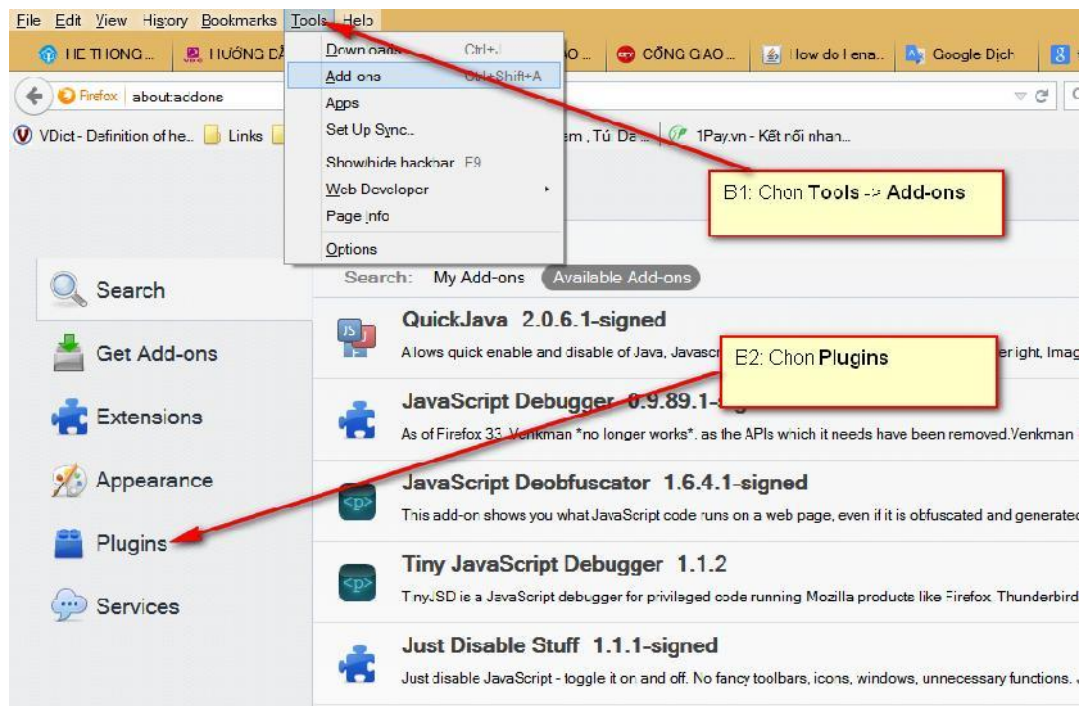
File Edit View History Bookmarks Tools Help

HE THONG... HƯỚNG DẪ... O... CỔNG GIAO... How do I ena... Google Dịch

Firefox about:addons

VDict - Definition of he... Links ...em, Tú Da... 1Pay.vn - Kết nối nhan...

Downloads Ctrl+J
Add-ons Ctrl+Shift+A
Apps
Set Up Sync...
Show/hide hackbar F9
Web Developer
Page Info
Options

B1: Chon Tools -> Add-ons

Search
Get Add-ons
Extensions
Appearance
Plugins
Services

Search: My Add-ons Available Add-ons

QuickJava 2.0.6.1-signed
Allows quick enable and disable of Java, Javascr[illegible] ...erlight, Imag

E2: Chon Plugins

JavaScript Debugger 0.9.89.1-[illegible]
As of Firefox 33, Venkman *no longer works*. as the APIs which it needs have been removed.Venkman

JavaScript Deobfuscator 1.6.4.1-signed
This add-on shows you what JavaScript code runs on a web page, even if it is obfuscated and generated

Tiny JavaScript Debugger 1.1.2
TinyJSD is a JavaScript debugger for privileged code running Mozilla products like Firefox, Thunderbird

Just Disable Stuff 1.1.1-signed
Just disable JavaScript - toggle it on and off. No fancy toolbars, icons, windows, unnecessary functions.